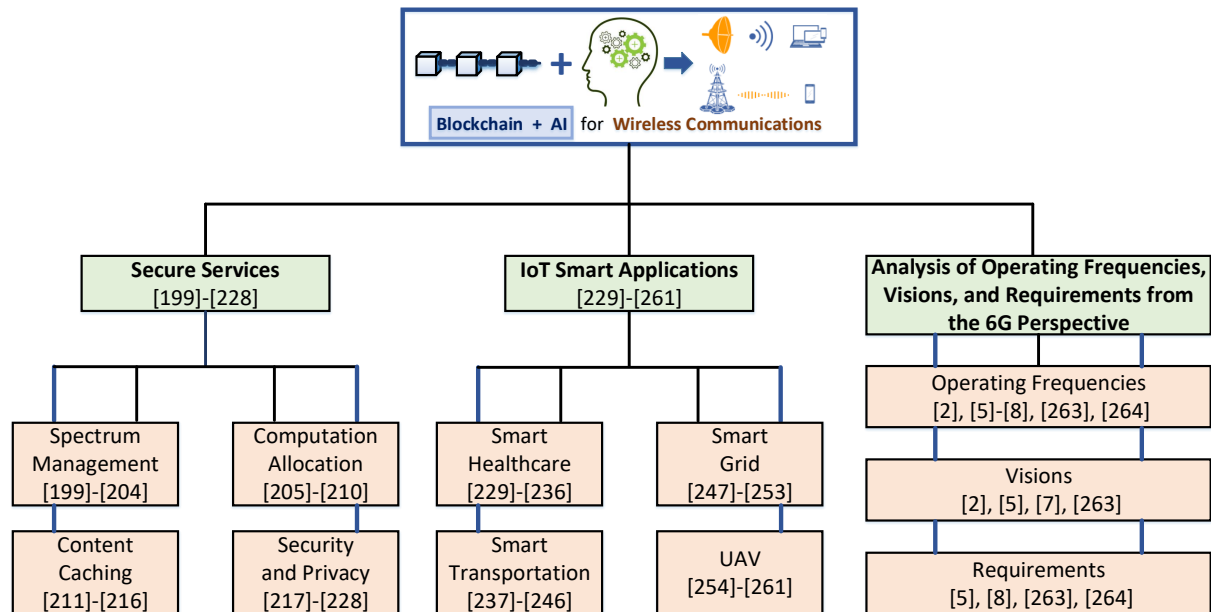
Blockchain + AI for Wireless Communications

Secure Services
[199]-[228]

IoT Smart Applications
[229]-[261]

Analysis of Operating Frequencies, Visions, and Requirements from the 6G Perspective

Spectrum Management
[199]-[204]

Computation Allocation
[205]-[210]

Content Caching
[211]-[216]

Security and Privacy
[217]-[228]

Smart Healthcare
[229]-[236]

Smart Grid
[247]-[253]

Smart Transportation
[237]-[246]

UAV
[254]-[261]

Operating Frequencies
[2], [5]-[8], [263], [264]

Visions
[2], [5], [7], [263]

Requirements
[5], [8], [263], [264]